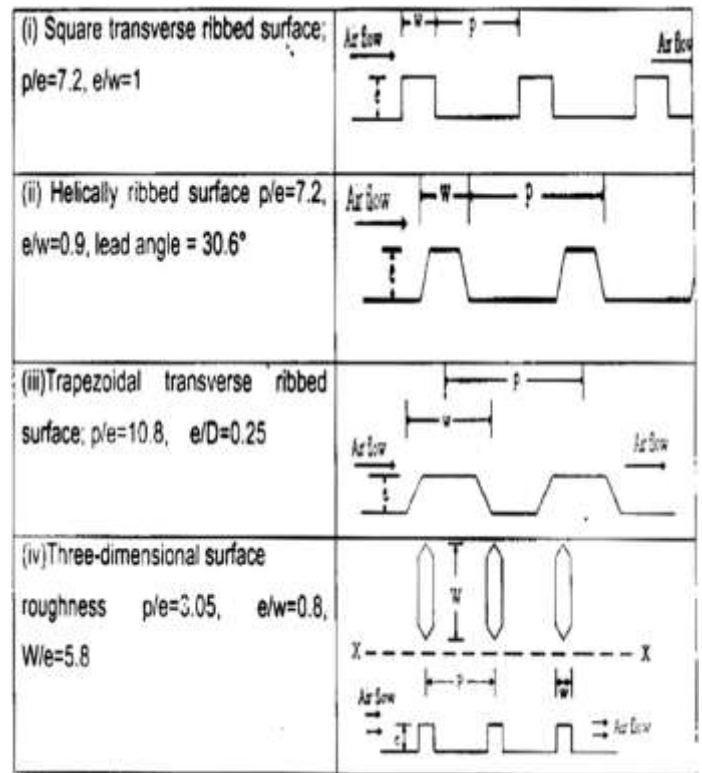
| | |
|---|---|
| (i) Square transverse ribbed surface; p/e=7.2, e/w=1 | Air flow w p Air flow e |
| (ii) Helically ribbed surface p/e=7.2, e/w=0.9, lead angle = 30.6° | Air flow w p e |
| (iii)Trapezoidal transverse ribbed surface; p/e=10.8, e/D=0.25 | p w Air flow Air flow e |
| (iv)Three-dimensional surface roughness p/e=3.05, e/w=0.8, W/e=5.8 | W X X p w Air flow e Air flow |